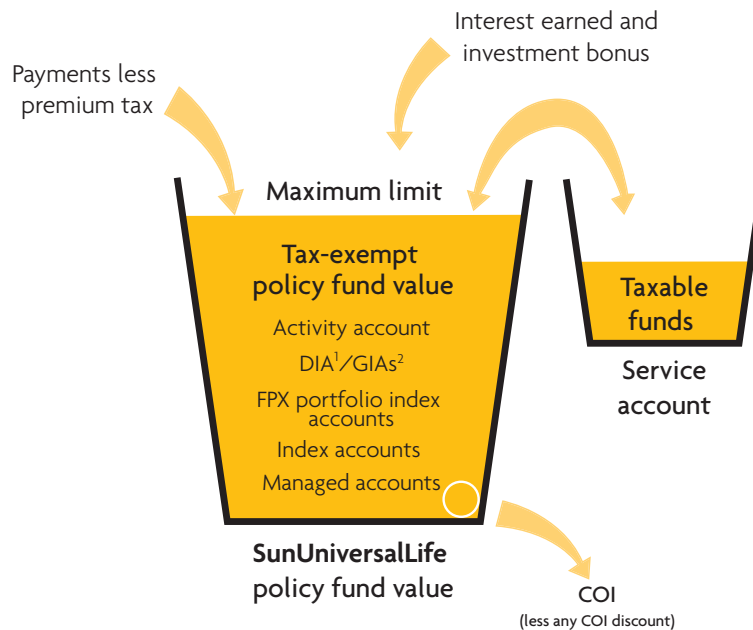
Interest earned and investment bonus

Payments less premium tax

Maximum limit

Tax-exempt policy fund value

Activity account

DIA$^1$/GIAs$^2$

FPX portfolio index accounts

Index accounts

Managed accounts

Taxable funds

Service account

SunUniversalLife policy fund value

COI
(less any COI discount)